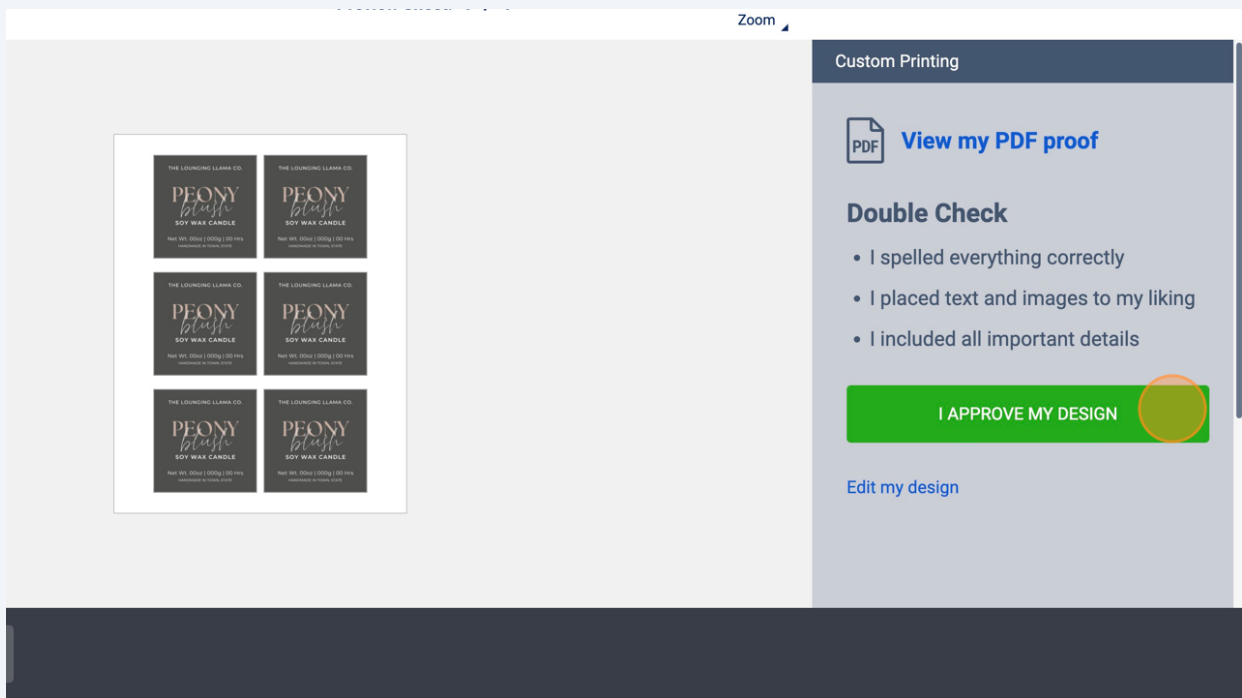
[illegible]

Zoom

THE LOUNGING LLAMA CO.
PEONY
blush
SOY WAX CANDLE
Net Wt. 00oz | 000g | 00 Hrs
HANDMADE IN TOWN, STATE

THE LOUNGING LLAMA CO.
PEONY
blush
SOY WAX CANDLE
Net Wt. 00oz | 000g | 00 Hrs
HANDMADE IN TOWN, STATE

THE LOUNGING LLAMA CO.
PEONY
blush
SOY WAX CANDLE
Net Wt. 00oz | 000g | 00 Hrs
HANDMADE IN TOWN, STATE

THE LOUNGING LLAMA CO.
PEONY
blush
SOY WAX CANDLE
Net Wt. 00oz | 000g | 00 Hrs
HANDMADE IN TOWN, STATE

THE LOUNGING LLAMA CO.
PEONY
blush
SOY WAX CANDLE
Net Wt. 00oz | 000g | 00 Hrs
HANDMADE IN TOWN, STATE

THE LOUNGING LLAMA CO.
PEONY
blush
SOY WAX CANDLE
Net Wt. 00oz | 000g | 00 Hrs
HANDMADE IN TOWN, STATE

Custom Printing

PDF
View my PDF proof

Double Check

• I spelled everything correctly
• I placed text and images to my liking
• I included all important details

I APPROVE MY DESIGN

Edit my design